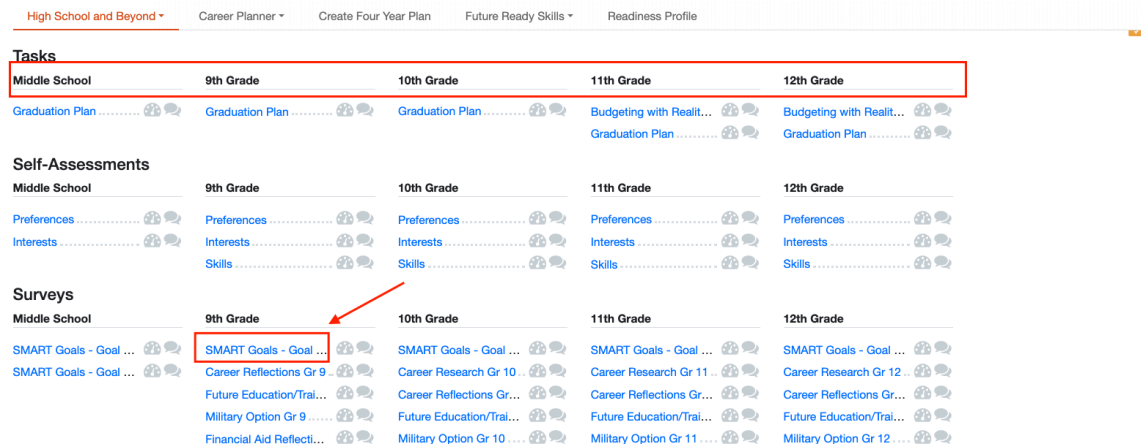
High School and Beyond ▾ Career Planner ▾ Create Four Year Plan Future Ready Skills ▾ Readiness Profile

Tasks

| Middle School | 9th Grade | 10th Grade | 11th Grade | 12th Grade |
|---|---|---|---|---|
| Graduation Plan | Graduation Plan | Graduation Plan | Budgeting with Realit... | Budgeting with Realit... |
| | | | Graduation Plan | Graduation Plan |

Self-Assessments

| Middle School | 9th Grade | 10th Grade | 11th Grade | 12th Grade |
|---|---|---|---|---|
| Preferences | Preferences | Preferences | Preferences | Preferences |
| Interests | Interests | Interests | Interests | Interests |
| | Skills | Skills | Skills | Skills |

Surveys

| Middle School | 9th Grade | 10th Grade | 11th Grade | 12th Grade |
|---|---|---|---|---|
| SMART Goals - Goal ... | SMART Goals - Goal ... | SMART Goals - Goal ... | SMART Goals - Goal ... | SMART Goals - Goal ... |
| SMART Goals - Goal ... | Career Reflections Gr 9 | Career Research Gr 10... | Career Research Gr 11... | Career Research Gr 12... |
| | Future Education/Trai... | Career Reflections Gr... | Career Reflections Gr... | Career Reflections Gr... |
| | Military Option Gr 9 | Future Education/Trai... | Future Education/Trai... | Future Education/Trai... |
| | Financial Aid Reflecti... | Military Option Gr 10 | Military Option Gr 11 | Military Option Gr 12 |